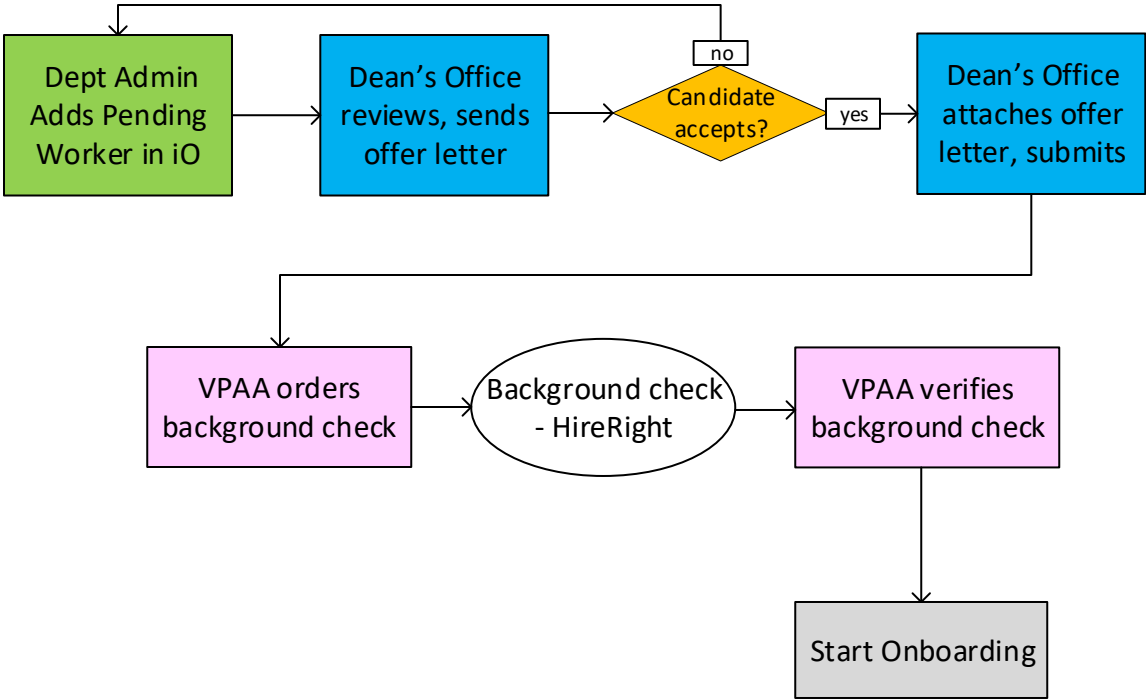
Dept Admin Adds Pending Worker in iO

Dean’s Office reviews, sends offer letter

no

Candidate accepts?

yes

Dean’s Office attaches offer letter, submits

VPAA orders background check

Background check - HireRight

VPAA verifies background check

Start Onboarding